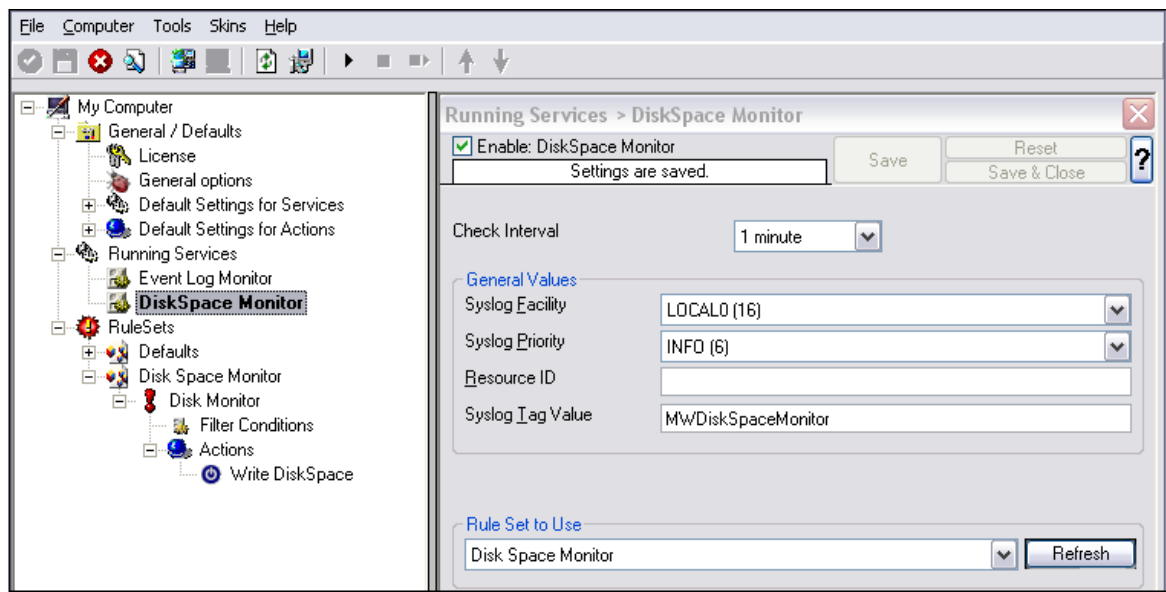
File Computer Tools Skins Help

My Computer
General / Defaults
License
General options
Default Settings for Services
Default Settings for Actions
Running Services
Event Log Monitor
DiskSpace Monitor
RuleSets
Defaults
Disk Space Monitor
Disk Monitor
Filter Conditions
Actions
Write DiskSpace

Running Services > DiskSpace Monitor

Enable: DiskSpace Monitor
Settings are saved.
Save
Reset
Save & Close
?

Check Interval
1 minute

General Values
Syslog Facility
LOCAL0 (16)
Syslog Priority
INFO (6)
Resource ID
Syslog Tag Value
MWDiskSpaceMonitor

Rule Set to Use
Disk Space Monitor
Refresh